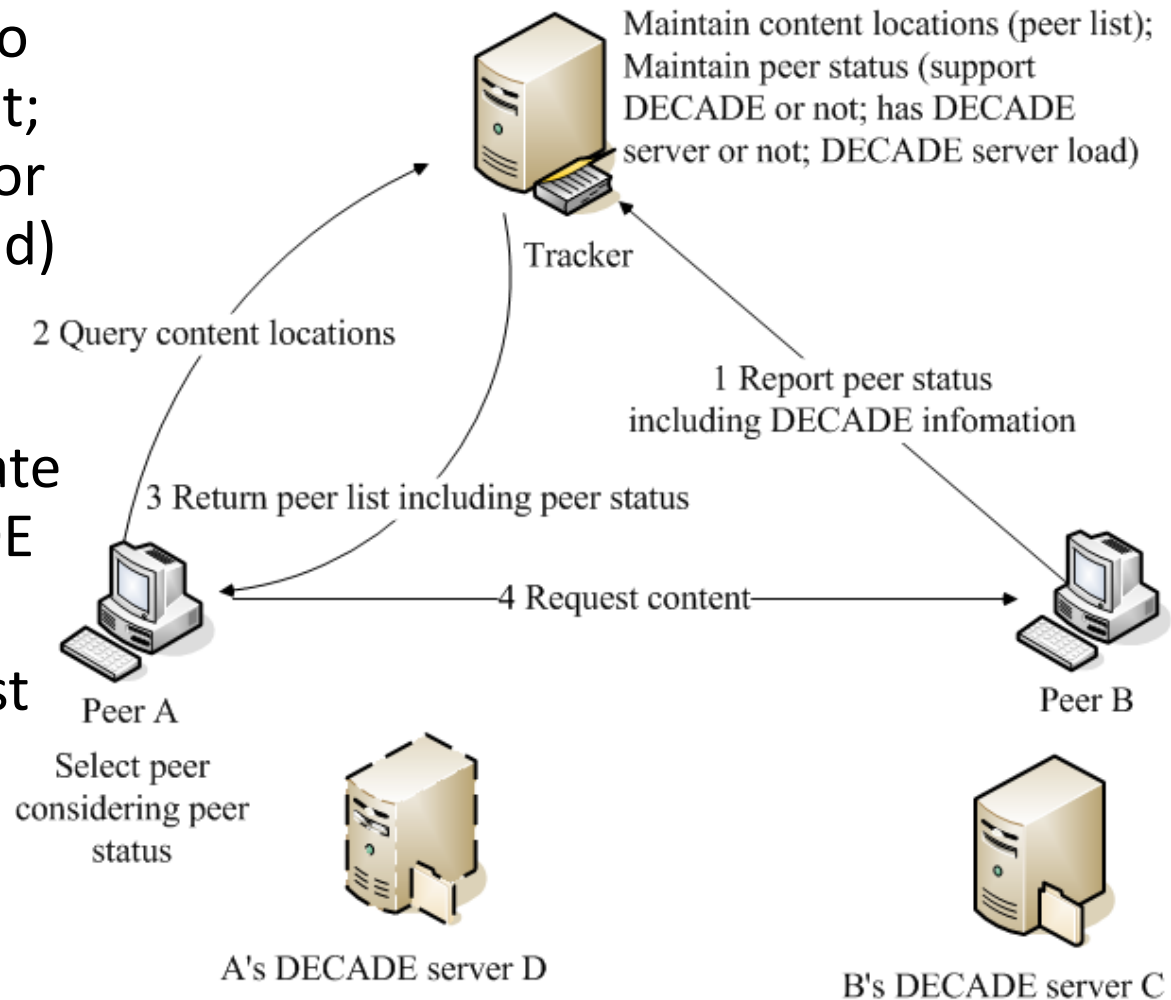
o
t;
or
d)

nte
E

st

Maintain content locations (peer list); Maintain peer status (support DECADE or not; has DECADE server or not; DECADE server load)

Tracker

2 Query content locations

1 Report peer status including DECADE infomation

3 Return peer list including peer status

4 Request content

Peer A

Select peer considering peer status

Peer B

A's DECADE server D

B's DECADE server C